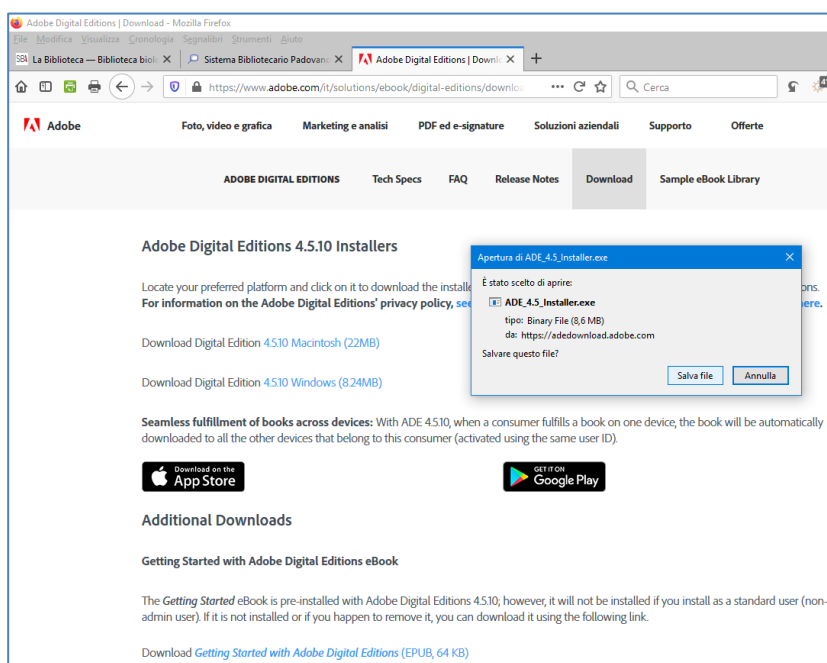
Adobe Digital Editions | Download - Mozilla Firefox

File Modifica Visualizza Cronologia Segnalibri Strumenti Aiuto

La Biblioteca — Biblioteca biol

Sistema Bibliotecario Padovano

Adobe Digital Editions | Downlo

https://www.adobe.com/it/solutions/ebook/digital-editions/downlo

Cerca

Adobe

Foto, video e grafica

Marketing e analisi

PDF ed e-signature

Soluzioni aziendali

Supporto

Offerte

ADOBE DIGITAL EDITIONS

Tech Specs

FAQ

Release Notes

Download

Sample eBook Library

Adobe Digital Editions 4.5.10 Installers

Locate your preferred platform and click on it to download the installe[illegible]ons.
For information on the Adobe Digital Editions' privacy policy, see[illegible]ere.

Download Digital Edition 4.5.10 Macintosh (22MB)

Download Digital Edition 4.5.10 Windows (8.24MB)

Seamless fulfillment of books across devices: With ADE 4.5.10, when a consumer fulfills a book on one device, the book will be automatically downloaded to all the other devices that belong to this consumer (activated using the same user ID).

Download on the App Store

GET IT ON Google Play

Additional Downloads

Getting Started with Adobe Digital Editions eBook

The Getting Started eBook is pre-installed with Adobe Digital Editions 4.5.10; however, it will not be installed if you install as a standard user (non-admin user). If it is not installed or if you happen to remove it, you can download it using the following link.

Download Getting Started with Adobe Digital Editions (EPUB, 64 KB)

Apertura di ADE_4.5_Installer.exe

È stato scelto di aprire:

ADE_4.5_Installer.exe

tipo: Binary File (8,6 MB)

da: https://adedownload.adobe.com

Salvare questo file?

Salva file

Annulla